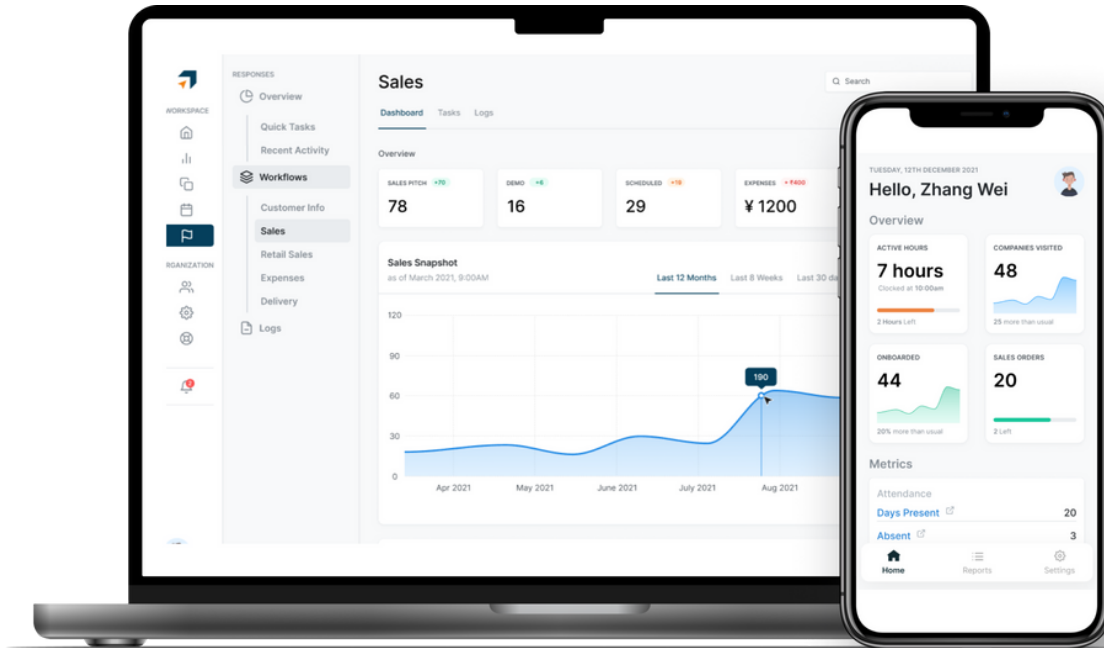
WORKSPACE

RGANIZATION

RESPONSES

Overview

Quick Tasks

Recent Activity

Workflows

Customer Info

Sales

Retail Sales

Expenses

Delivery

Logs

Sales

Search

Dashboard Tasks Logs

Overview

SALES PITCH +70
78

DEMO +6
16

SCHEDULED +19
29

EXPENSES +₹400
¥ 1200

Sales Snapshot
as of March 2021, 9:00AM

Last 12 Months Last 8 Weeks Last 30 da

120
90
60
30
0

190

Apr 2021 May 2021 June 2021 July 2021 Aug 2021

TUESDAY, 12TH DECEMBER 2021
Hello, Zhang Wei

Overview

ACTIVE HOURS
7 hours
Clocked at 10:00am
2 Hours Left

COMPANIES VISITED
48
25 more than usual

ONBOARDED
44
20% more than usual

SALES ORDERS
20
2 Left

Metrics

Attendance
Days Present 20
Absent 3

Home Reports Settings